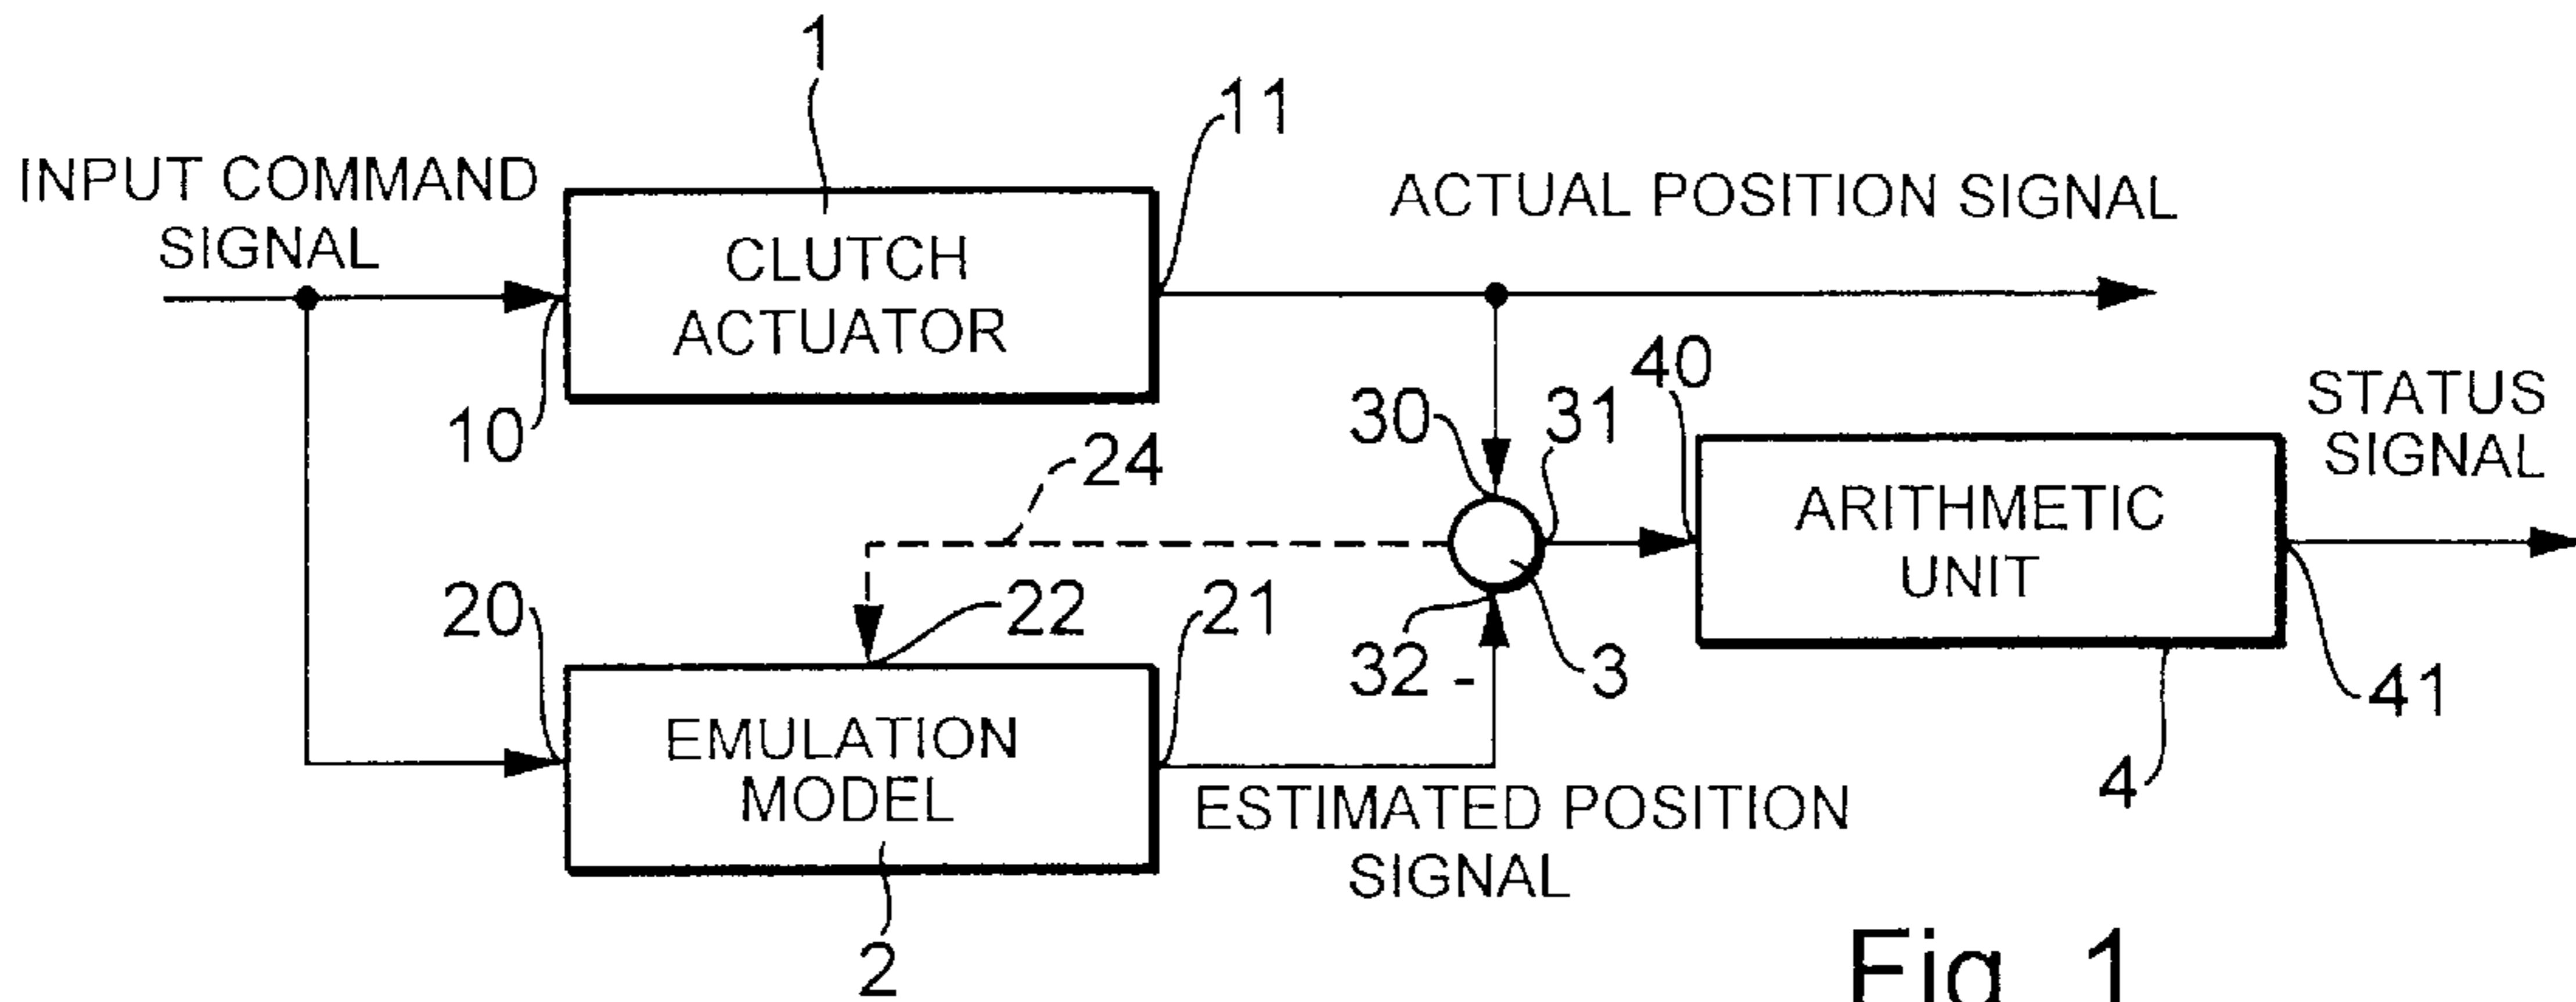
1

11

INPUT COMMAND SIGNAL

CLUTCH ACTUATOR

ACTUAL POSITION SIGNAL

10

40

30

31

STATUS SIGNAL

24

ARITHMETIC UNIT

20

22

21

32 -

3

41

EMULATION MODEL

ESTIMATED POSITION SIGNAL

4

2

Fig. 1